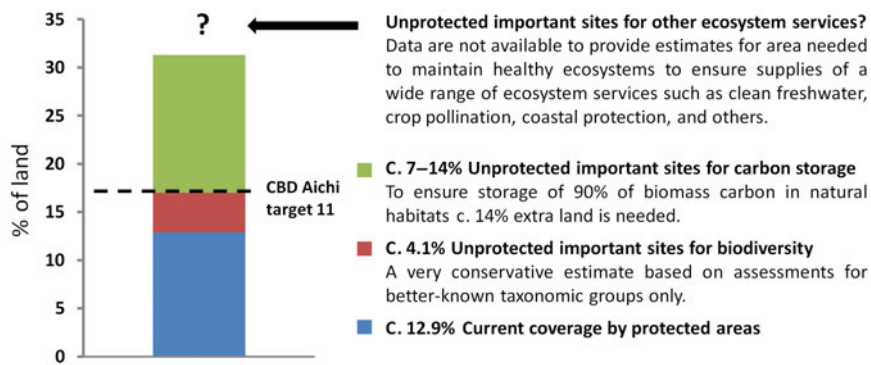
35
30
25
20
15
10
5
0
% of land

?

CBD Aichi target 11

Unprotected important sites for other ecosystem services?
Data are not available to provide estimates for area needed to maintain healthy ecosystems to ensure supplies of a wide range of ecosystem services such as clean freshwater, crop pollination, coastal protection, and others.

C. 7–14% Unprotected important sites for carbon storage
To ensure storage of 90% of biomass carbon in natural habitats c. 14% extra land is needed.

C. 4.1% Unprotected important sites for biodiversity
A very conservative estimate based on assessments for better-known taxonomic groups only.

C. 12.9% Current coverage by protected areas